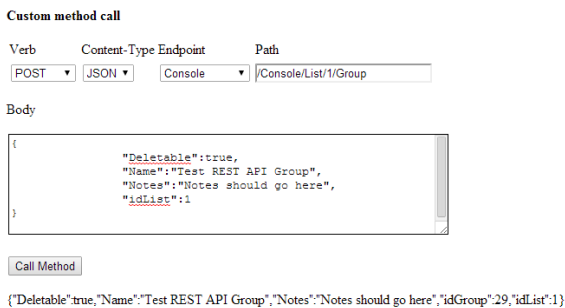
Custom method call

Verb Content-Type Endpoint Path

POST ▾ JSON ▾ Console ▾ /Console/List/1/Group

Body

{
"Deletable":true,
"Name":"Test REST API Group",
"Notes":"Notes should go here",
"idList":1
}

Call Method

{"Deletable":true,"Name":"Test REST API Group","Notes":"Notes should go here","idGroup":29,"idList":1}